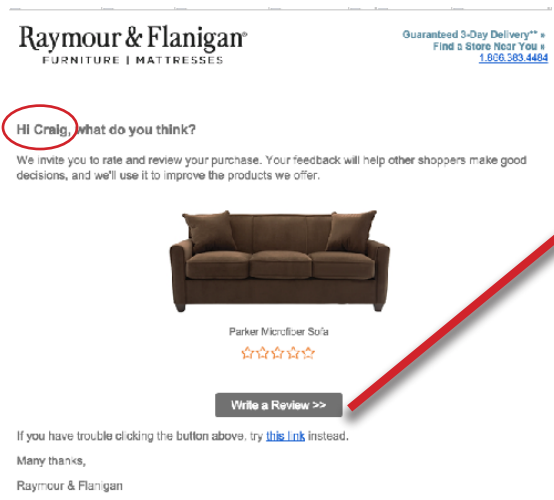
Raymour & Flanigan®
FURNITURE | MATTRESSES

Guaranteed 3-Day Delivery** »
Find a Store Near You »
1.866.383.4484

Hi Craig, what do you think?

We invite you to rate and review your purchase. Your feedback will help other shoppers make good decisions, and we'll use it to improve the products we offer.

Parker Microfiber Sofa

Write a Review >>

If you have trouble clicking the button above, try this link instead.

Many thanks,

Raymour & Flanigan